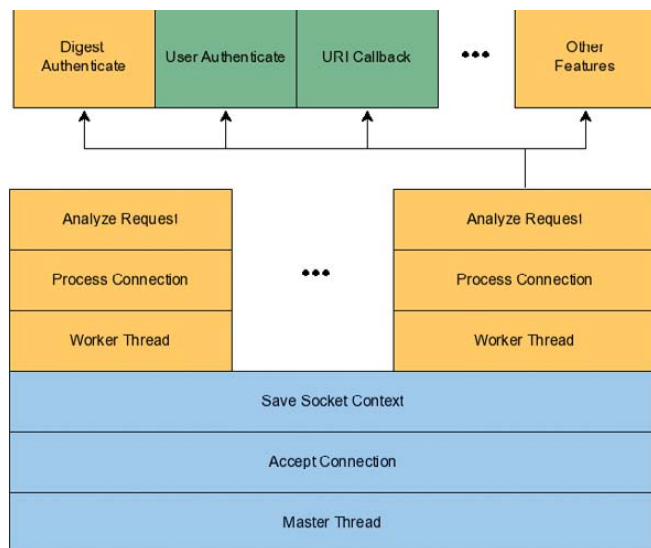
Digest Authenticate

User Authenticate

URI Callback

•••

Other Features

Analyze Request

Process Connection

Worker Thread

•••

Analyze Request

Process Connection

Worker Thread

Save Socket Context

Accept Connection

Master Thread